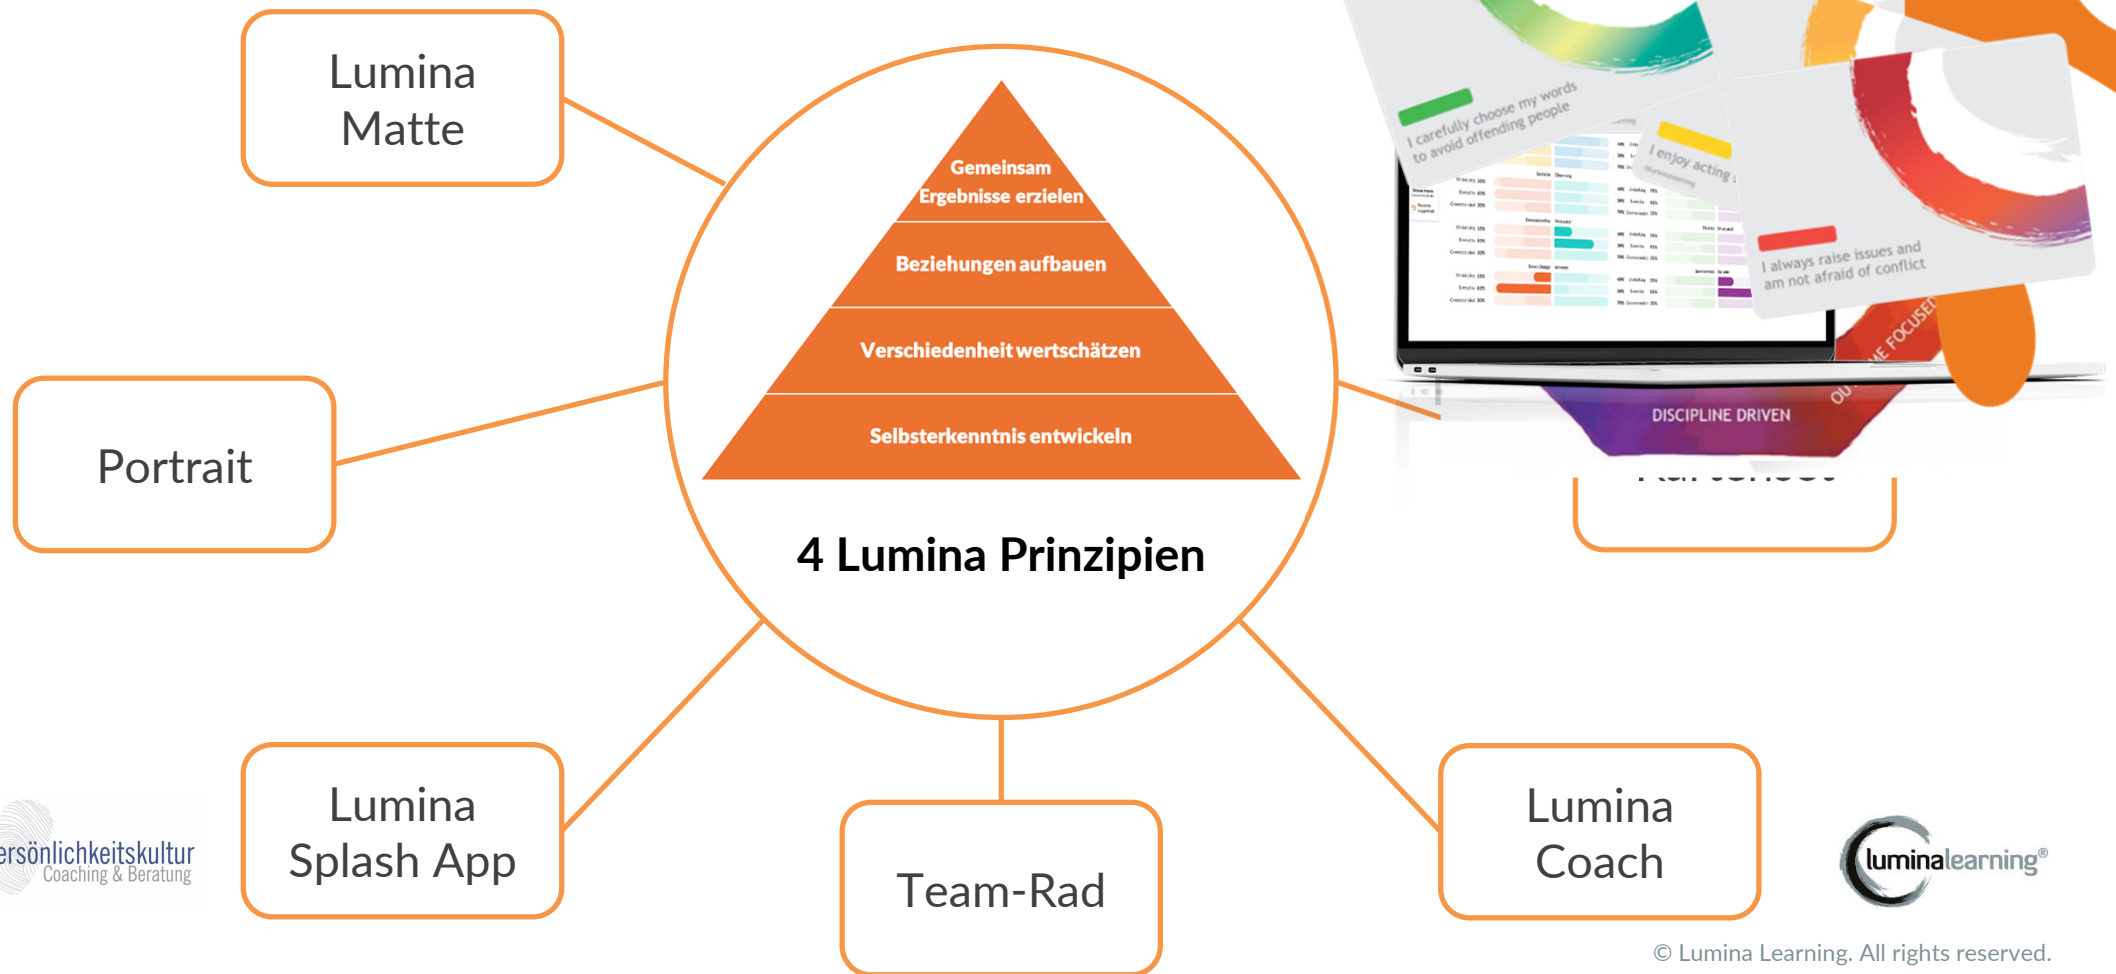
Lumina Matte

Portrait

Gemeinsam Ergebnisse erzielen

Beziehungen aufbauen

Verschiedenheit wertschätzen

Selbsterkenntnis entwickeln

4 Lumina Prinzipien

I carefully choose my words to avoid offending people

I enjoy acting

I always raise issues and am not afraid of conflict

DISCIPLINE DRIVEN

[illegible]

Lumina Splash App

Team-Rad

Lumina Coach

ersönlichkeitskultur
Coaching & Beratung

luminalearning®

© Lumina Learning. All rights reserved.